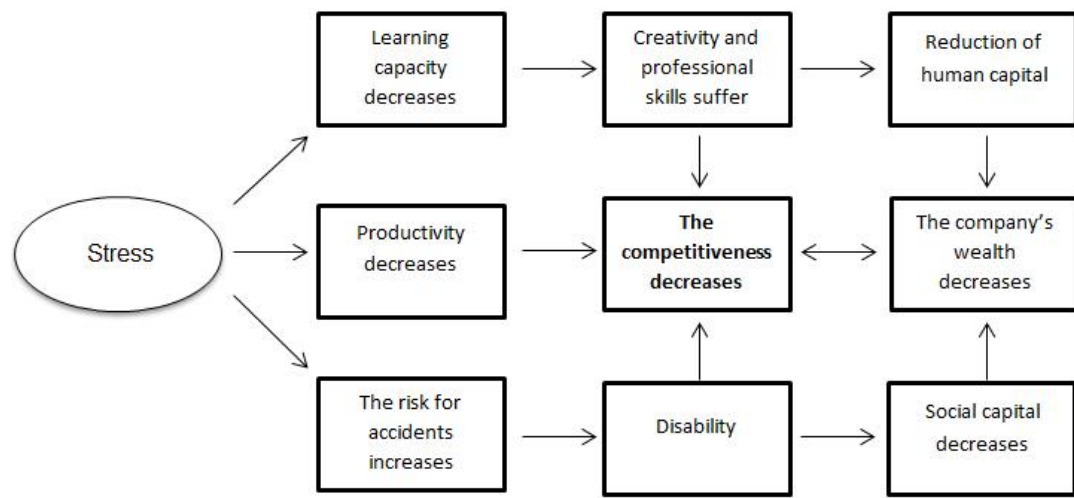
Stress

Learning capacity decreases

Creativity and professional skills suffer

Reduction of human capital

Productivity decreases

**The competitiveness decreases**

The company's wealth decreases

The risk for accidents increases

Disability

Social capital decreases